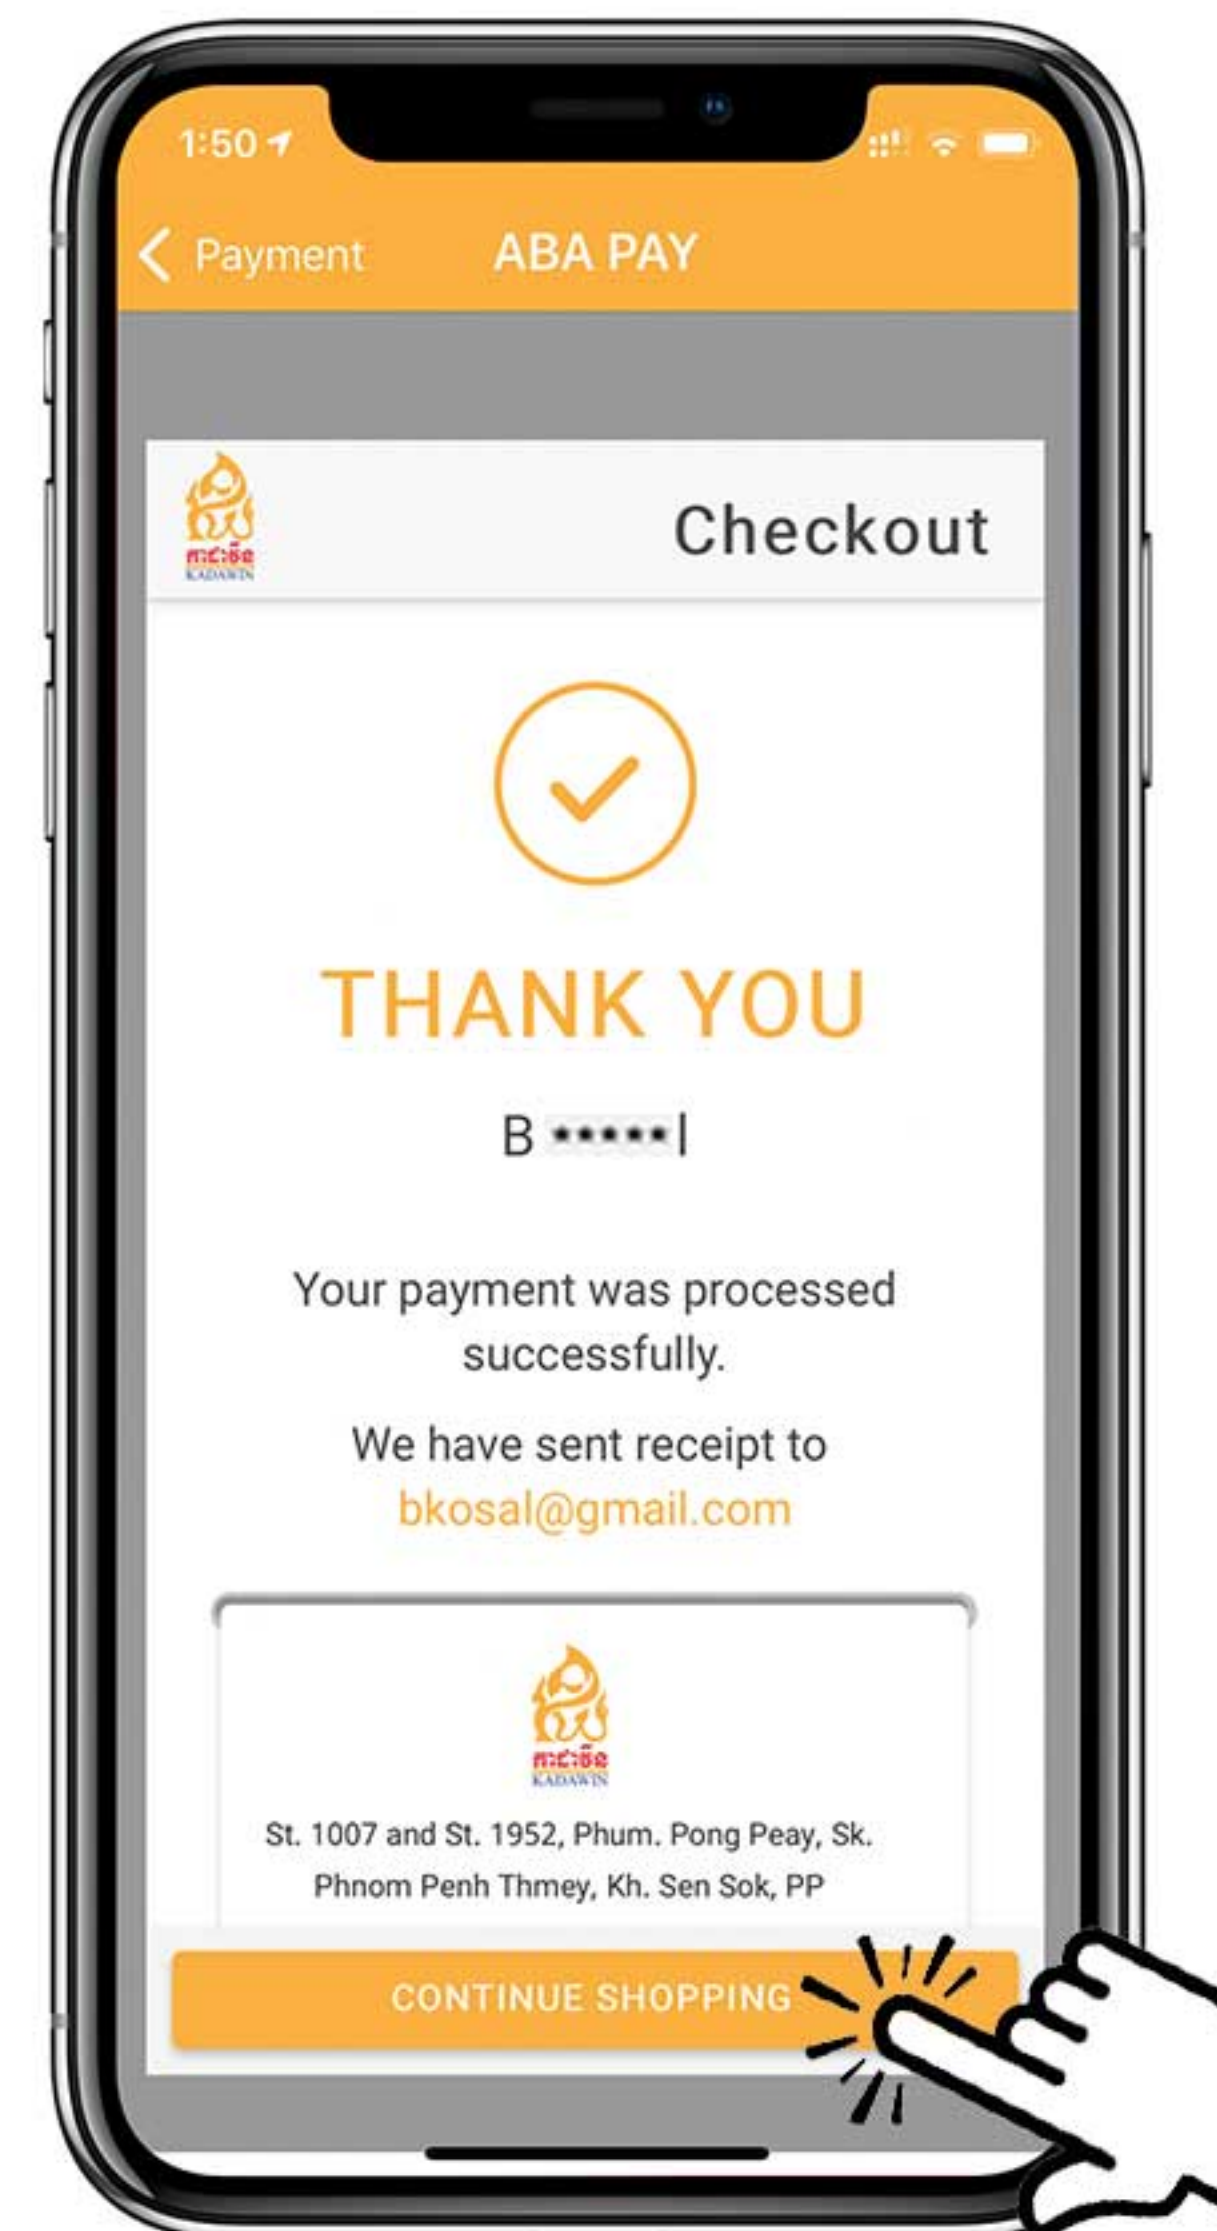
1:50

Payment

ABA PAY

KADAWIN

Checkout

THANK YOU

B *****l

Your payment was processed successfully.

We have sent receipt to bkosal@gmail.com

KADAWIN

St. 1007 and St. 1952, Phum. Pong Peay, Sk. Phnom Penh Thmey, Kh. Sen Sok, PP

CONTINUE SHOPPING